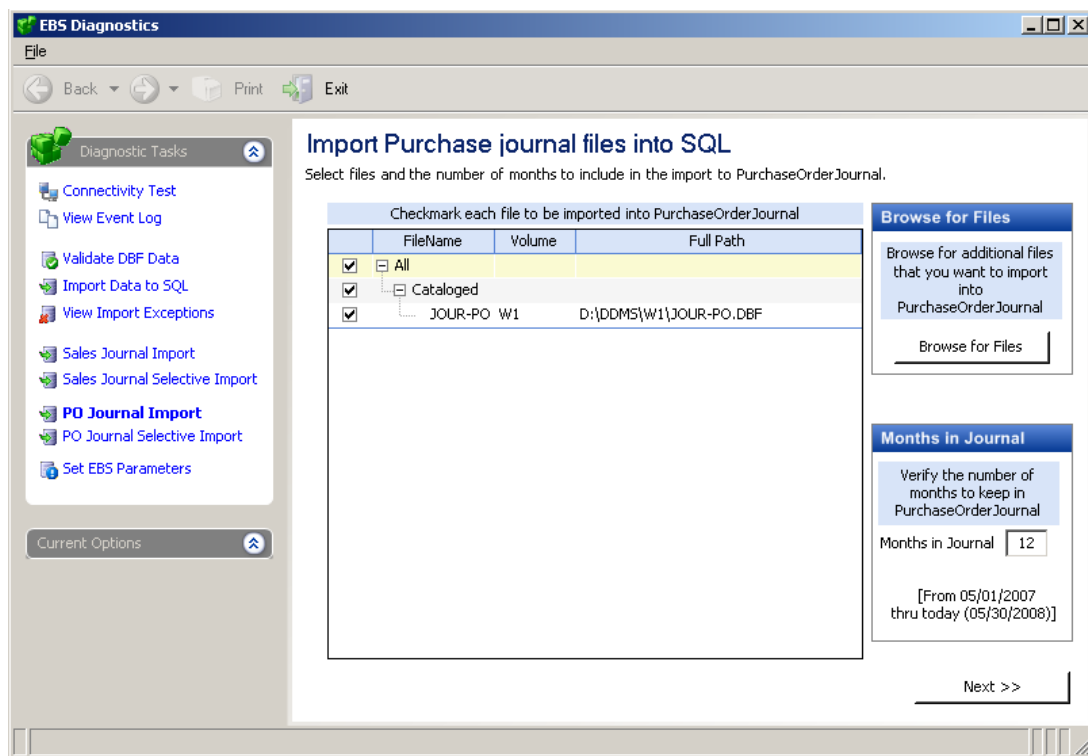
EBS Diagnostics

File

Back Print Exit

Diagnostic Tasks

Connectivity Test
View Event Log

Validate DBF Data
Import Data to SQL
View Import Exceptions

Sales Journal Import
Sales Journal Selective Import

PO Journal Import
PO Journal Selective Import

Set EBS Parameters

Current Options

Import Purchase journal files into SQL

Select files and the number of months to include in the import to PurchaseOrderJournal.

Checkmark each file to be imported into PurchaseOrderJournal

| | FileName | Volume | Full Path |
|---|---|---|---|
| ☑ | ⊟ All | | |
| ☑ | ⊟ Cataloged | | |
| ☑ | JOUR-PO | W1 | D:\DDMS\W1\JOUR-PO.DBF |

Browse for Files

Browse for additional files that you want to import into PurchaseOrderJournal

Browse for Files

Months in Journal

Verify the number of months to keep in PurchaseOrderJournal

Months in Journal 12

[From 05/01/2007 thru today (05/30/2008)]

Next >>